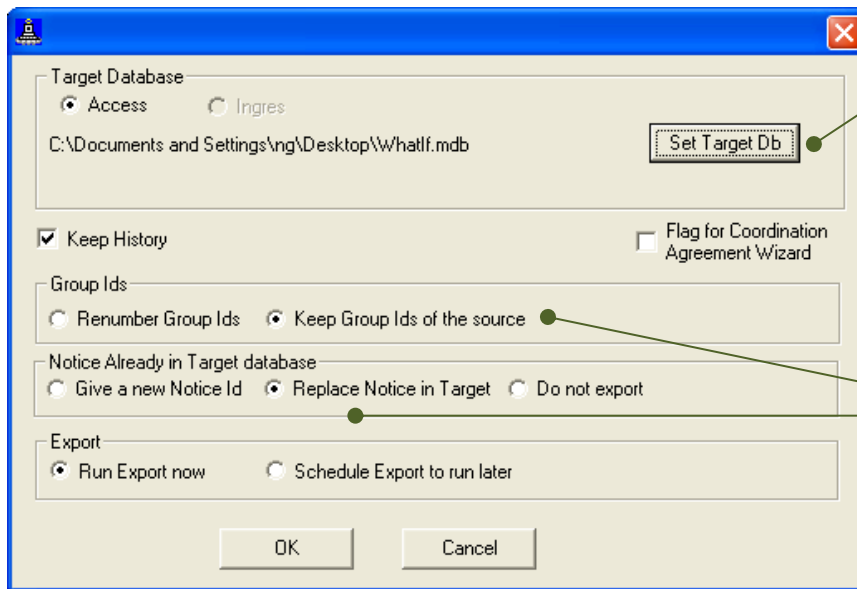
Target Database

Access

Ingres

C:\Documents and Settings\ng\Desktop\WhatIf.mdb

Set Target Db

Keep History

Flag for Coordination Agreement Wizard

Group Ids

Renumber Group Ids

Keep Group Ids of the source

Notice Already in Target database

Give a new Notice Id

Replace Notice in Target

Do not export

Export

Run Export now

Schedule Export to run later

OK

Cancel